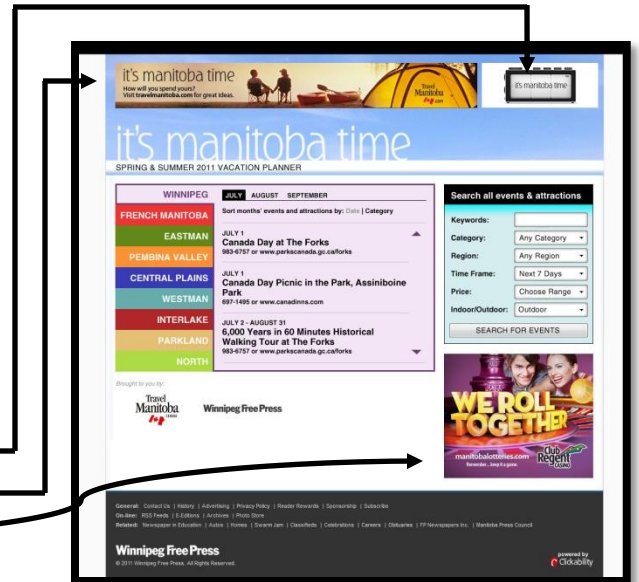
it's manitoba time
How will you spend yours? Visit travelmanitoba.com for great ideas.
Travel Manitoba

it's manitoba time

it's manitoba time
SPRING & SUMMER 2011 VACATION PLANNER

WINNIPEG
FRENCH MANITOBA
EASTMAN
PEMBINA VALLEY
CENTRAL PLAINS
WESTMAN
INTERLAKE
PARKLAND
NORTH

JULY AUGUST SEPTEMBER
Sort months' events and attractions by: Date | Category

JULY 1
Canada Day at The Forks
983-6757 or www.parkscanada.gc.ca/forks

JULY 1
Canada Day Picnic in the Park, Assiniboine Park
697-1495 or www.canadinns.com

JULY 2 - AUGUST 31
6,000 Years in 60 Minutes Historical Walking Tour at The Forks
983-6757 or www.parkscanada.gc.ca/forks

Search all events & attractions
Keywords:
Category: Any Category
Region: Any Region
Time Frame: Next 7 Days
Price: Choose Range
Indoor/Outdoor: Outdoor
SEARCH FOR EVENTS

Brought to you by:
Travel Manitoba
Winnipeg Free Press

WE ROLL TOGETHER
manitobalotteries.com
Remember... keep it a game.
Club Regent Casino

General: Contact Us | History | Advertising | Privacy Policy | Reader Rewards | Sponsorship | Subscribe
On-line: RSS Feeds | E-Editions | Archives | Photo Store
Related: Newspaper in Education | Autos | Homes | Swarm Jam | Classifieds | Celebrations | Careers | Obituaries | FP Newspapers Inc. | Manitoba Press Council

Winnipeg Free Press
© 2011 Winnipeg Free Press. All Rights Reserved.
powered by Clickability